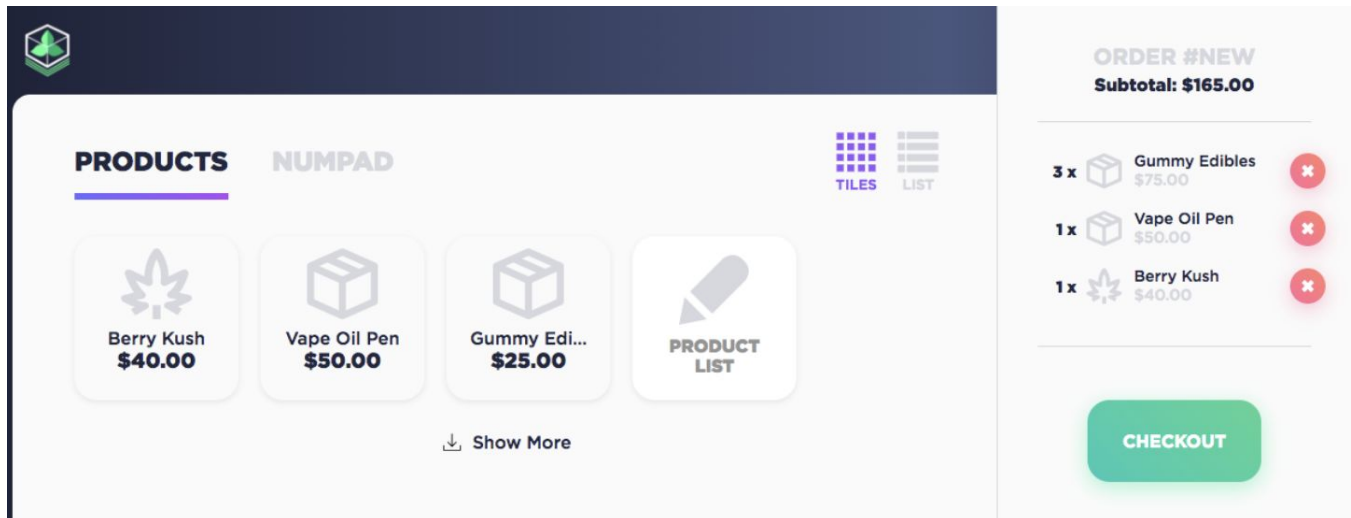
PRODUCTS NUMPAD

TILES LIST

Berry Kush
$40.00

Vape Oil Pen
$50.00

Gummy Edi...
$25.00

PRODUCT LIST

Show More

ORDER #NEW
Subtotal: $165.00

3 x Gummy Edibles
$75.00

1 x Vape Oil Pen
$50.00

1 x Berry Kush
$40.00

CHECKOUT